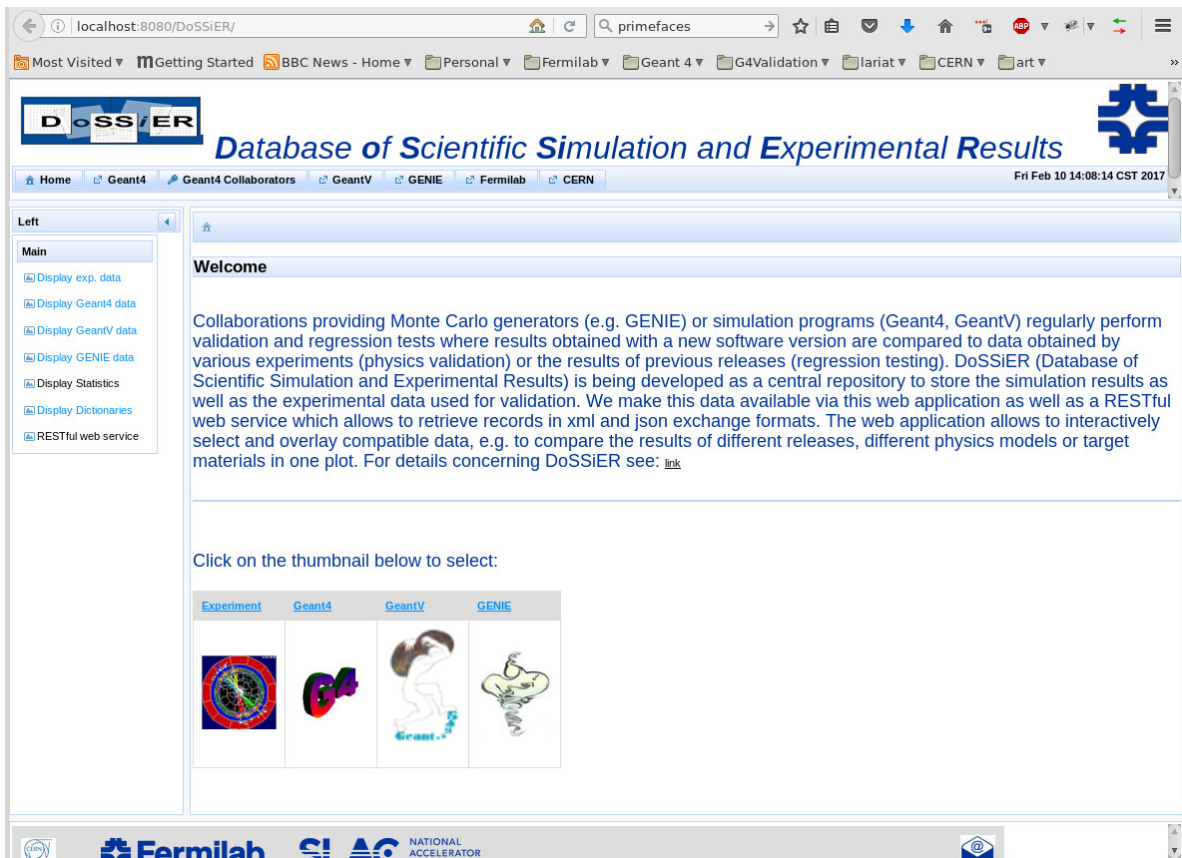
localhost:8080/DoSSiER/

primefaces

Most Visited ▾ Getting Started BBC News - Home ▾ Personal ▾ Fermilab ▾ Geant 4 ▾ G4Validation ▾ lariat ▾ CERN ▾ art ▾

DoSSiER

Database of Scientific Simulation and Experimental Results

Home Geant4 Geant4 Collaborators GeantV GENIE Fermilab CERN

Fri Feb 10 14:08:14 CST 2017

Left

Main

Display exp. data

Display Geant4 data

Display GeantV data

Display GENIE data

Display Statistics

Display Dictionaries

RESTful web service

Welcome

Collaborations providing Monte Carlo generators (e.g. GENIE) or simulation programs (Geant4, GeantV) regularly perform validation and regression tests where results obtained with a new software version are compared to data obtained by various experiments (physics validation) or the results of previous releases (regression testing). DoSSiER (Database of Scientific Simulation and Experimental Results) is being developed as a central repository to store the simulation results as well as the experimental data used for validation. We make this data available via this web application as well as a RESTful web service which allows to retrieve records in xml and json exchange formats. The web application allows to interactively select and overlay compatible data, e.g. to compare the results of different releases, different physics models or target materials in one plot. For details concerning DoSSiER see: link

Click on the thumbnail below to select:

| Experiment | Geant4 | GeantV | GENIE |
|---|---|---|---|
| | G4 | Geant.V | |

Fermilab SLAC NATIONAL ACCELERATOR